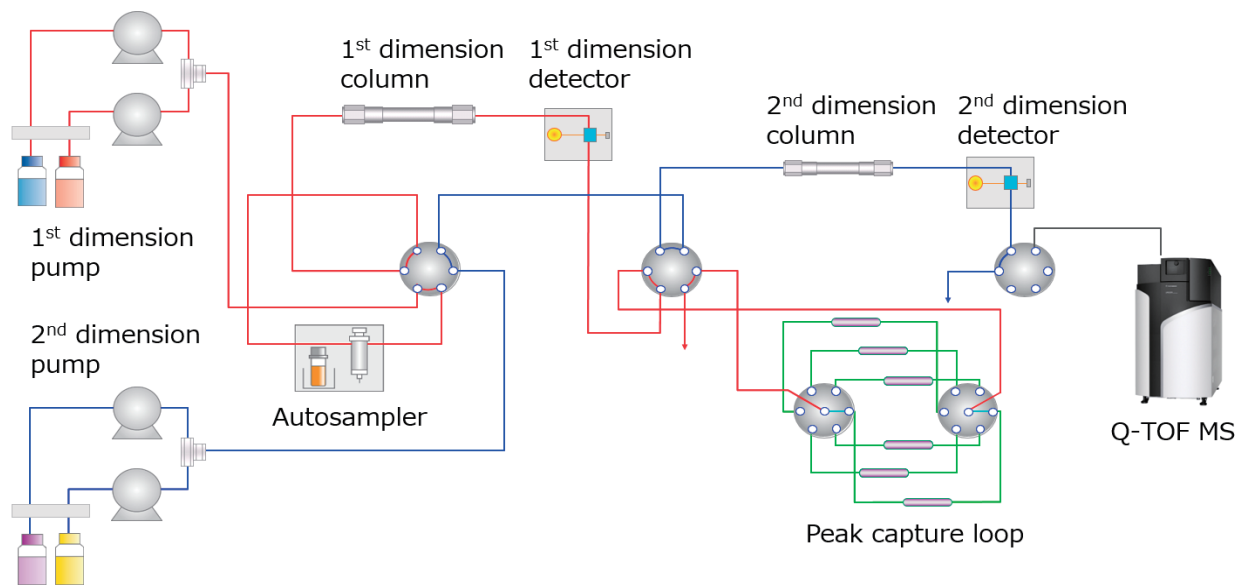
1$^{st}$ dimension column

1$^{st}$ dimension detector

2$^{nd}$ dimension column

2$^{nd}$ dimension detector

1$^{st}$ dimension pump

2$^{nd}$ dimension pump

Autosampler

Q-TOF MS

Peak capture loop